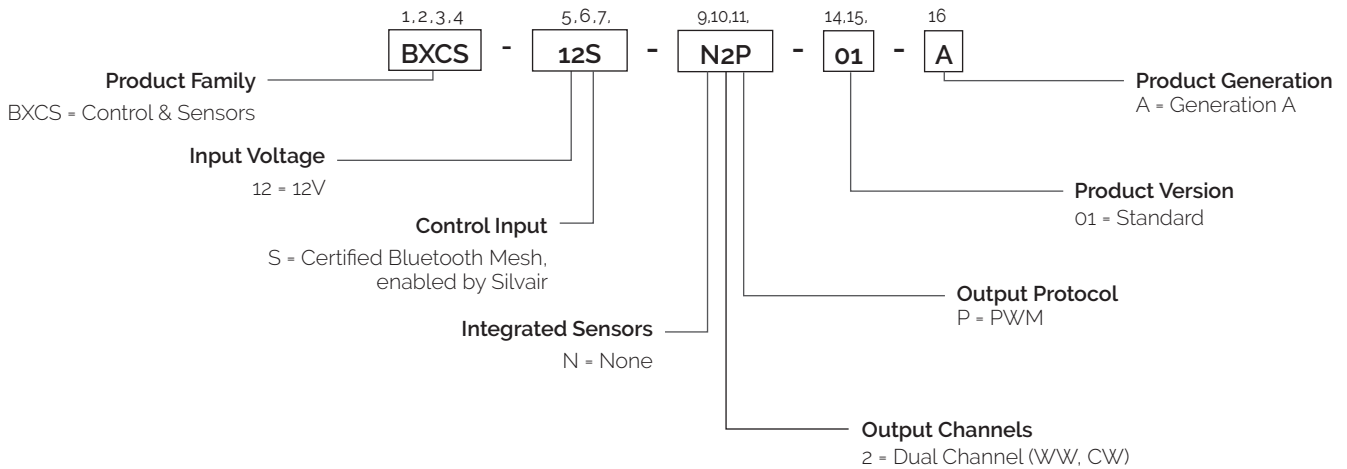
1,2,3,4 5,6,7, 9,10,11, 14,15, 16

BXCS - 12S - N2P - 01 - A

Product Family
BXCS = Control & Sensors

Input Voltage
12 = 12V

Control Input
S = Certified Bluetooth Mesh, enabled by Silvair

Integrated Sensors
N = None

Output Channels
2 = Dual Channel (WW, CW)

Output Protocol
P = PWM

Product Version
01 = Standard

Product Generation
A = Generation A